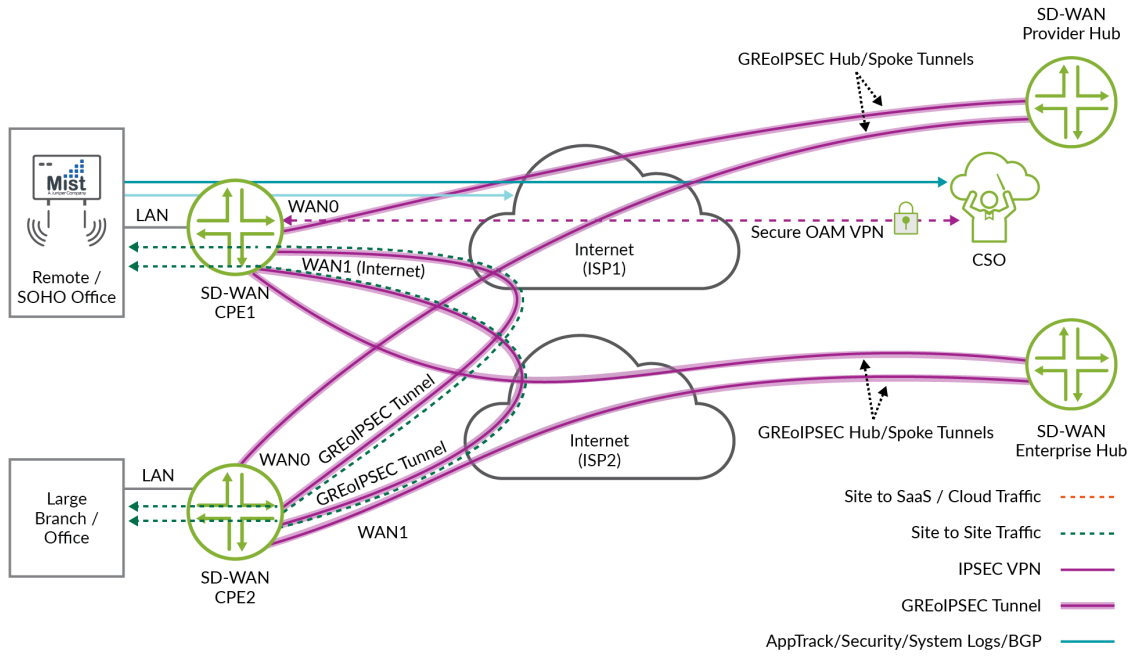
SD-WAN Provider Hub

GREoIPSEC Hub/Spoke Tunnels

Mist
A Juniper Company

LAN

WAN0

Internet (ISP1)

Secure OAM VPN

CSO

Remote / SOHO Office

WAN1 (Internet)

SD-WAN CPE1

GREoIPSEC Tunnel

Internet (ISP2)

GREoIPSEC Hub/Spoke Tunnels

SD-WAN Enterprise Hub

LAN

WAN0

GREoIPSEC Tunnel

Large Branch / Office

WAN1

SD-WAN CPE2

Site to SaaS / Cloud Traffic

Site to Site Traffic

IPSEC VPN

GREoIPSEC Tunnel

AppTrack/Security/System Logs/BGP